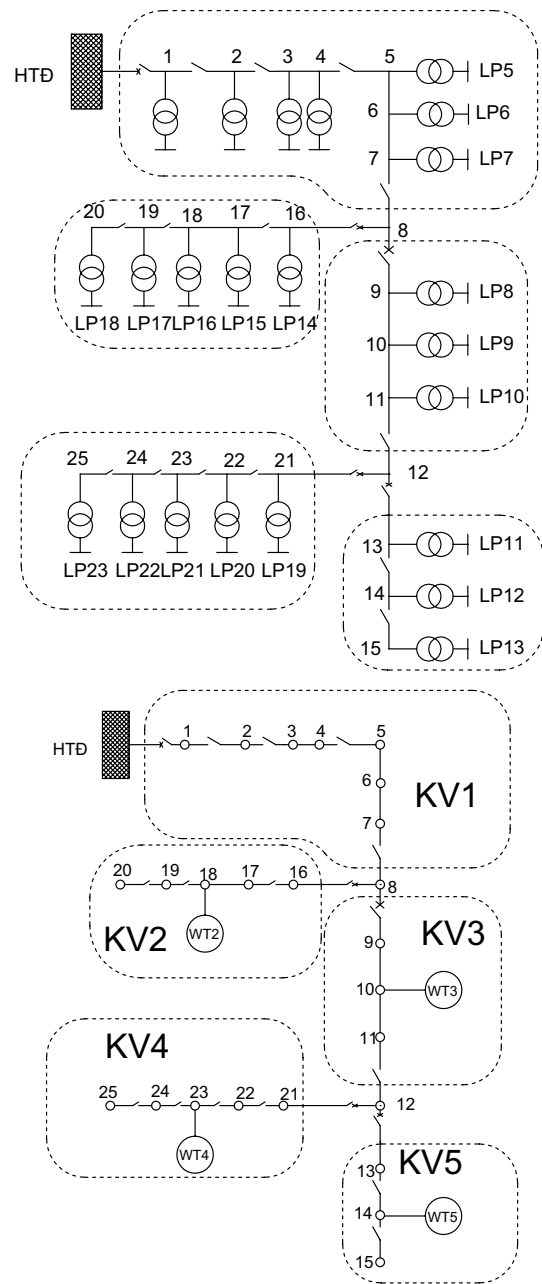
HTĐ
1 2 3 4 5
LP5
6 LP6
7 LP7
20 19 18 17 16
8
LP18 LP17 LP16 LP15 LP14
9 LP8
10 LP9
11 LP10
25 24 23 22 21
12
LP23 LP22 LP21 LP20 LP19
13 LP11
14 LP12
15 LP13

HTĐ
1 2 3 4 5
6
KV1
7
20 19 18 17 16
8
KV2
WT2
KV3
9
10 WT3
11
KV4
25 24 23 22 21
12
WT4
KV5
13
14 WT5
15